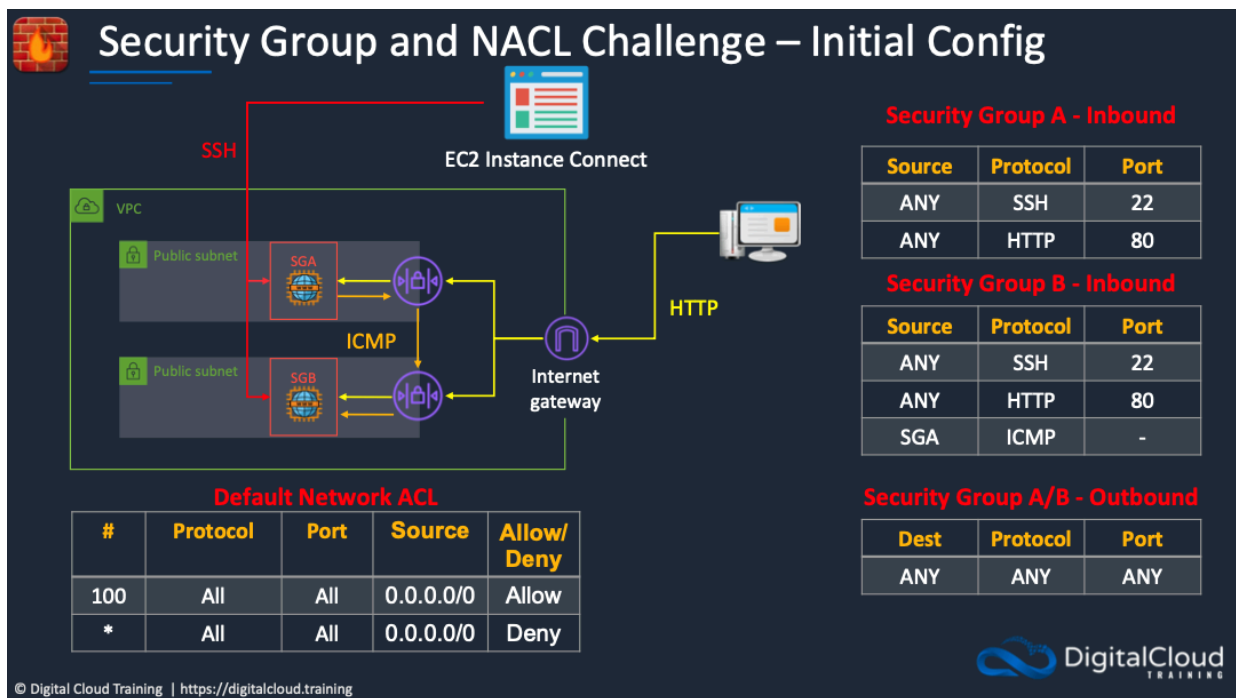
Security Group and NACL Challenge – Initial Config

SSH

EC2 Instance Connect

VPC

Public subnet

SGA

ICMP

Public subnet

SGB

Internet gateway

HTTP

Security Group A - Inbound

| Source | Protocol | Port |
|---|---|---|
| ANY | SSH | 22 |
| ANY | HTTP | 80 |

Security Group B - Inbound

| Source | Protocol | Port |
|---|---|---|
| ANY | SSH | 22 |
| ANY | HTTP | 80 |
| SGA | ICMP | - |

Security Group A/B - Outbound

| Dest | Protocol | Port |
|---|---|---|
| ANY | ANY | ANY |

Default Network ACL

| # | Protocol | Port | Source | Allow/ Deny |
|---|---|---|---|---|
| 100 | All | All | 0.0.0.0/0 | Allow |
| * | All | All | 0.0.0.0/0 | Deny |

DigitalCloud TRAINING

© Digital Cloud Training | https://digitalcloud.training